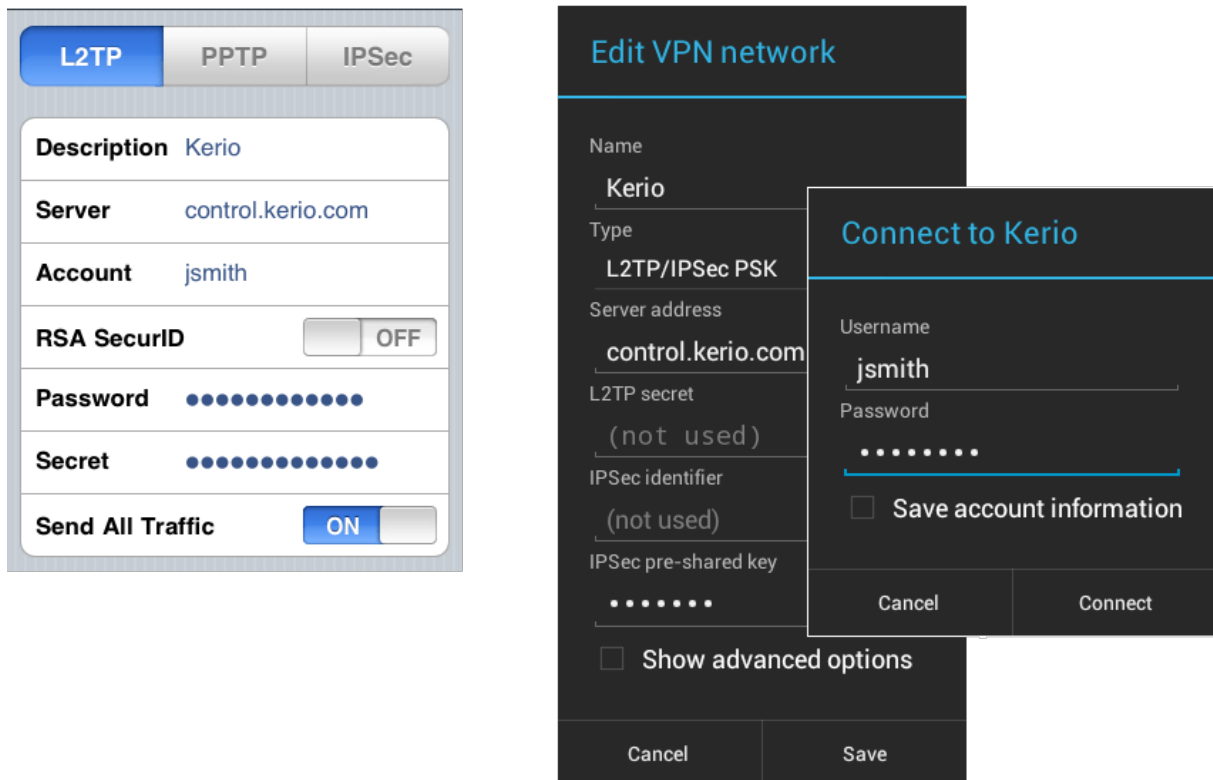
L2TP PPTP IPSec

Description Kerio
Server control.kerio.com
Account jsmith
RSA SecurID OFF
Password •••••••••••••
Secret ••••••••••••••
Send All Traffic ON

Edit VPN network

Name
Kerio
Type
L2TP/IPSec PSK
Server address
control.kerio.com
L2TP secret
(not used)
IPSec identifier
(not used)
IPSec pre-shared key
•••••••
Show advanced options

Cancel Save

Connect to Kerio

Username
jsmith
Password
••••••••
Save account information

Cancel Connect